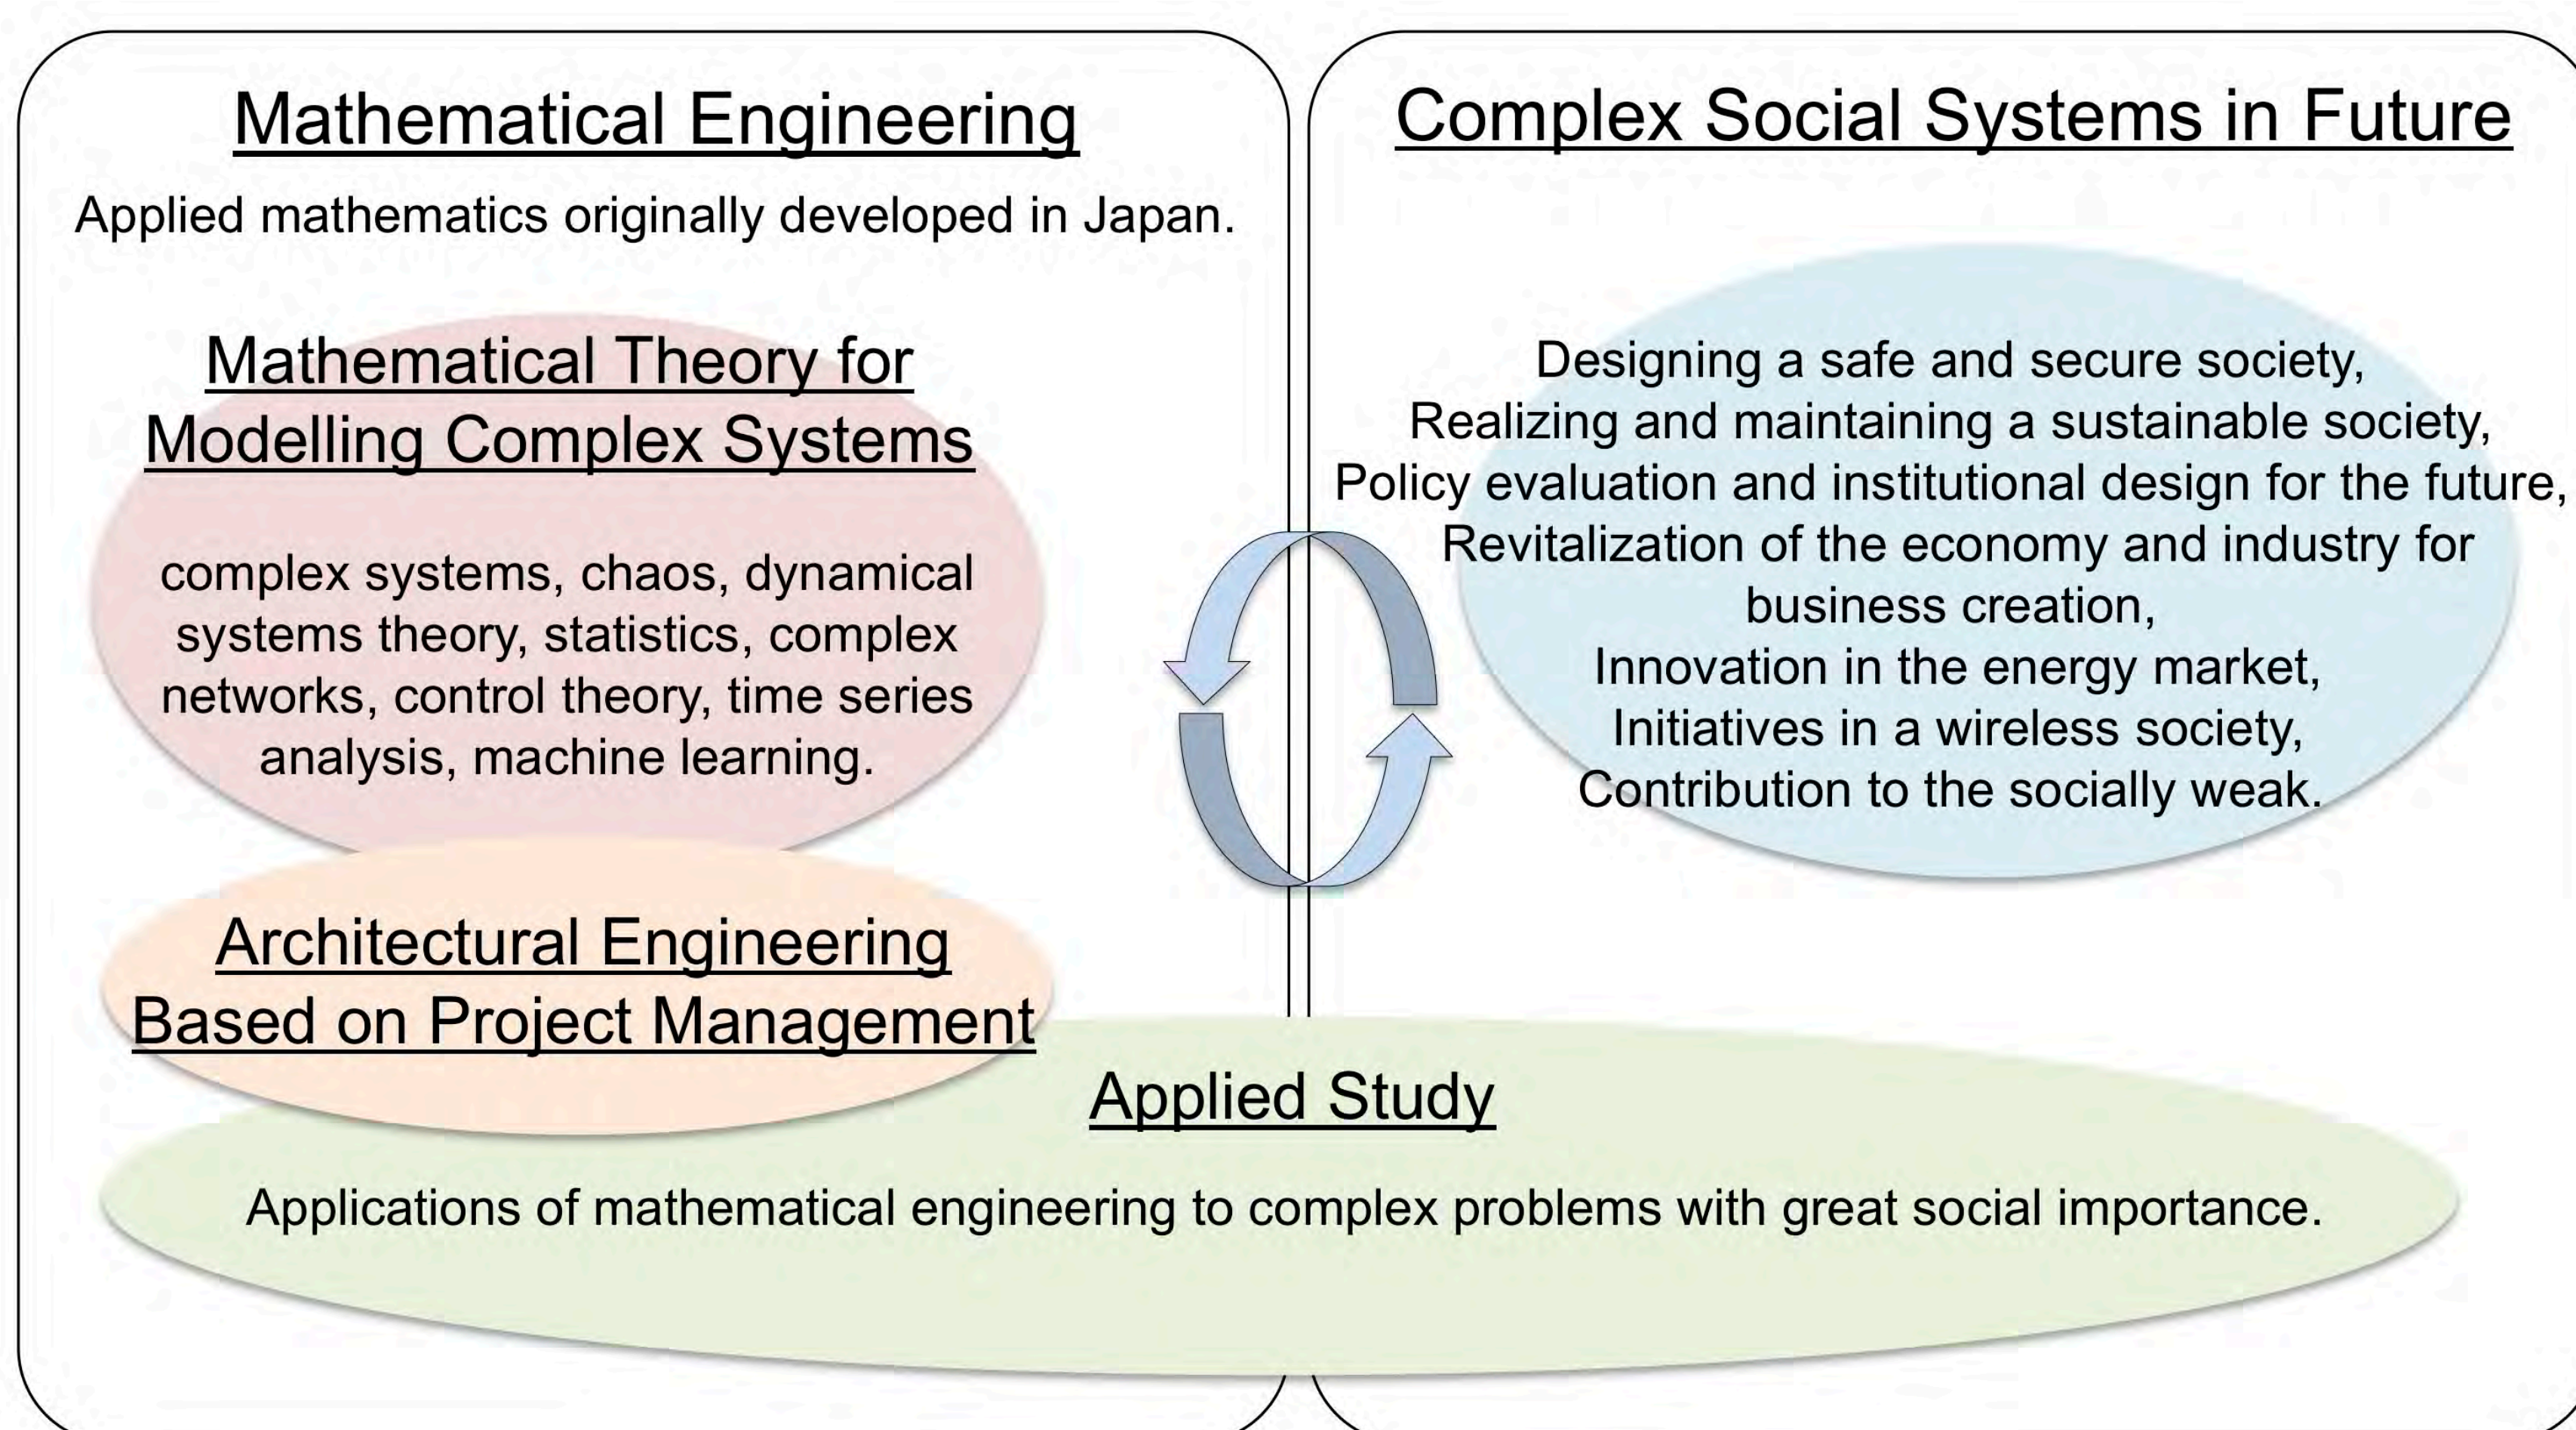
Mathematical Engineering

Applied mathematics originally developed in Japan.

Mathematical Theory for Modelling Complex Systems

complex systems, chaos, dynamical systems theory, statistics, complex networks, control theory, time series analysis, machine learning.

Architectural Engineering Based on Project Management

Complex Social Systems in Future

Designing a safe and secure society,
Realizing and maintaining a sustainable society,
Policy evaluation and institutional design for the future,
Revitalization of the economy and industry for business creation,
Innovation in the energy market,
Initiatives in a wireless society,
Contribution to the socially weak.

Applied Study

Applications of mathematical engineering to complex problems with great social importance.